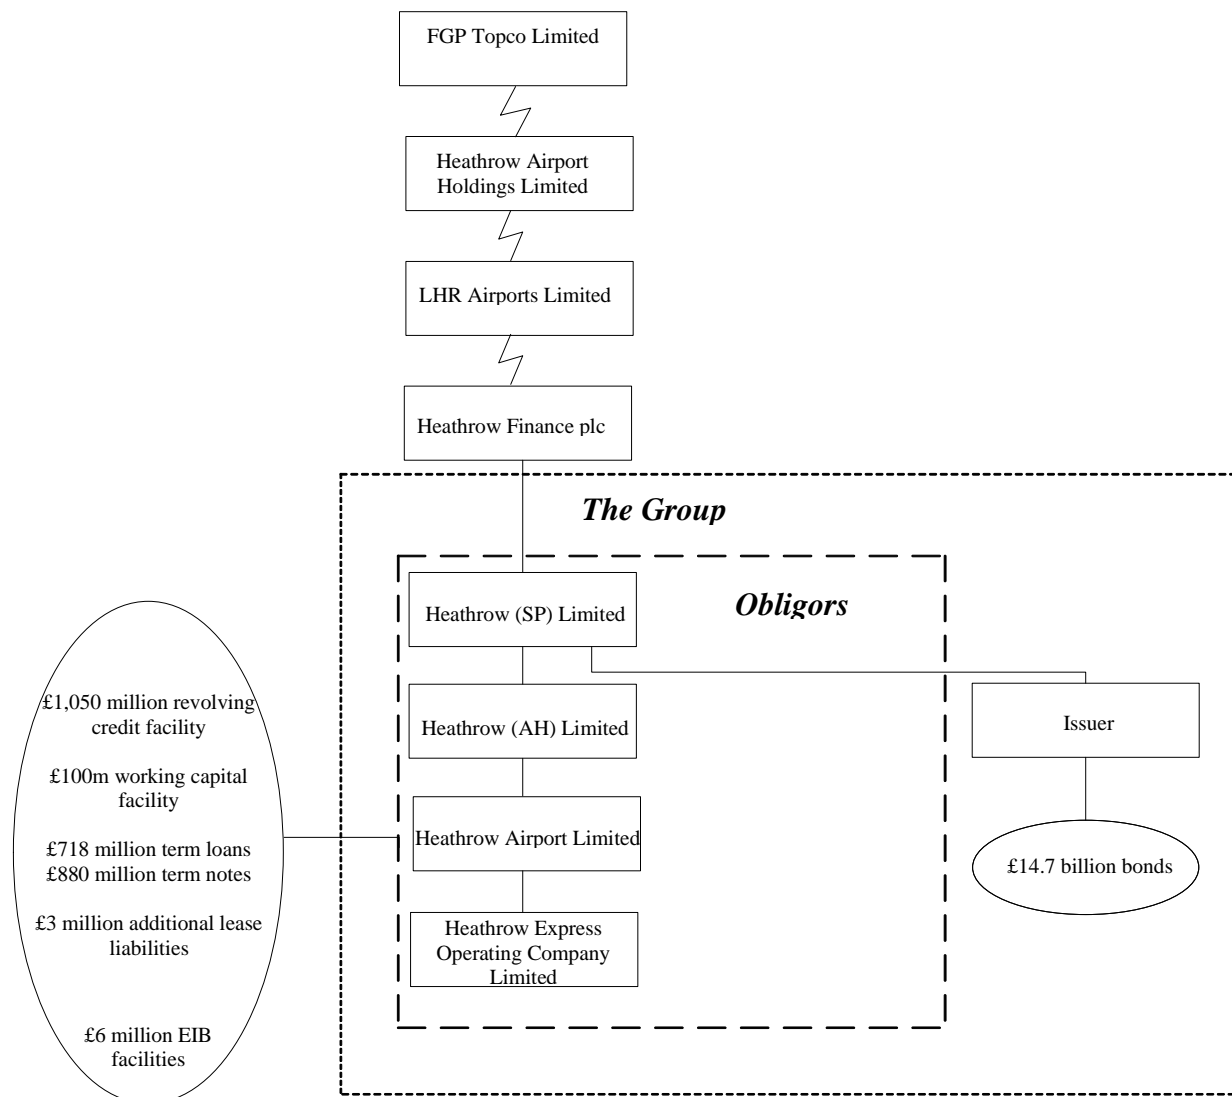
FGP Topco Limited

Heathrow Airport Holdings Limited

LHR Airports Limited

Heathrow Finance plc

The Group

Obligors

Heathrow (SP) Limited

Heathrow (AH) Limited

Heathrow Airport Limited

Heathrow Express Operating Company Limited

Issuer

£14.7 billion bonds

£1,050 million revolving credit facility

£100m working capital facility

£718 million term loans
£880 million term notes

£3 million additional lease liabilities

£6 million EIB facilities